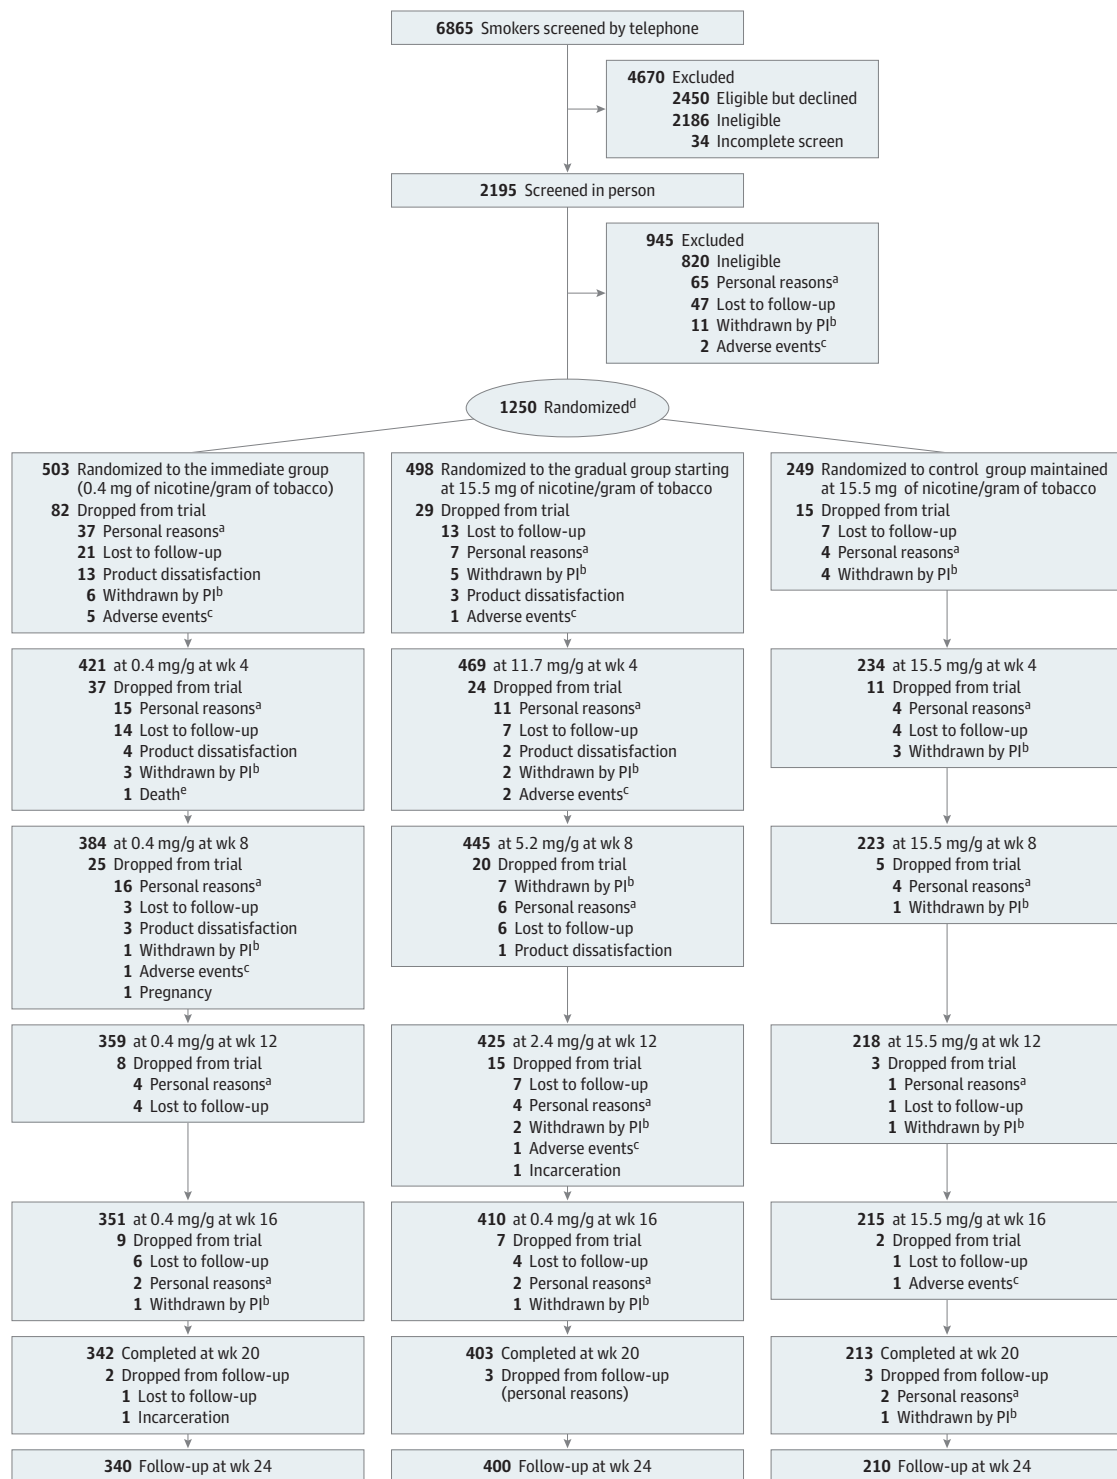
**6865** Smokers screened by telephone

**4670** Excluded
**2450** Eligible but declined
**2186** Ineligible
**34** Incomplete screen

**2195** Screened in person

**945** Excluded
**820** Ineligible
**65** Personal reasons$^a$
**47** Lost to follow-up
**11** Withdrawn by PI$^b$
**2** Adverse events$^c$

**1250** Randomized$^d$

**503** Randomized to the immediate group (0.4 mg of nicotine/gram of tobacco)
**82** Dropped from trial
**37** Personal reasons$^a$
**21** Lost to follow-up
**13** Product dissatisfaction
**6** Withdrawn by PI$^b$
**5** Adverse events$^c$

**421** at 0.4 mg/g at wk 4
**37** Dropped from trial
**15** Personal reasons$^a$
**14** Lost to follow-up
**4** Product dissatisfaction
**3** Withdrawn by PI$^b$
**1** Death$^e$

**384** at 0.4 mg/g at wk 8
**25** Dropped from trial
**16** Personal reasons$^a$
**3** Lost to follow-up
**3** Product dissatisfaction
**1** Withdrawn by PI$^b$
**1** Adverse events$^c$
**1** Pregnancy

**359** at 0.4 mg/g at wk 12
**8** Dropped from trial
**4** Personal reasons$^a$
**4** Lost to follow-up

**351** at 0.4 mg/g at wk 16
**9** Dropped from trial
**6** Lost to follow-up
**2** Personal reasons$^a$
**1** Withdrawn by PI$^b$

**342** Completed at wk 20
**2** Dropped from follow-up
**1** Lost to follow-up
**1** Incarceration

**340** Follow-up at wk 24

**498** Randomized to the gradual group starting at 15.5 mg of nicotine/gram of tobacco
**29** Dropped from trial
**13** Lost to follow-up
**7** Personal reasons$^a$
**5** Withdrawn by PI$^b$
**3** Product dissatisfaction
**1** Adverse events$^c$

**469** at 11.7 mg/g at wk 4
**24** Dropped from trial
**11** Personal reasons$^a$
**7** Lost to follow-up
**2** Product dissatisfaction
**2** Withdrawn by PI$^b$
**2** Adverse events$^c$

**445** at 5.2 mg/g at wk 8
**20** Dropped from trial
**7** Withdrawn by PI$^b$
**6** Personal reasons$^a$
**6** Lost to follow-up
**1** Product dissatisfaction

**425** at 2.4 mg/g at wk 12
**15** Dropped from trial
**7** Lost to follow-up
**4** Personal reasons$^a$
**2** Withdrawn by PI$^b$
**1** Adverse events$^c$
**1** Incarceration

**410** at 0.4 mg/g at wk 16
**7** Dropped from trial
**4** Lost to follow-up
**2** Personal reasons$^a$
**1** Withdrawn by PI$^b$

**403** Completed at wk 20
**3** Dropped from follow-up (personal reasons)

**400** Follow-up at wk 24

**249** Randomized to control group maintained at 15.5 mg of nicotine/gram of tobacco
**15** Dropped from trial
**7** Lost to follow-up
**4** Personal reasons$^a$
**4** Withdrawn by PI$^b$

**234** at 15.5 mg/g at wk 4
**11** Dropped from trial
**4** Personal reasons$^a$
**4** Lost to follow-up
**3** Withdrawn by PI$^b$

**223** at 15.5 mg/g at wk 8
**5** Dropped from trial
**4** Personal reasons$^a$
**1** Withdrawn by PI$^b$

**218** at 15.5 mg/g at wk 12
**3** Dropped from trial
**1** Personal reasons$^a$
**1** Lost to follow-up
**1** Withdrawn by PI$^b$

**215** at 15.5 mg/g at wk 16
**2** Dropped from trial
**1** Lost to follow-up
**1** Adverse events$^c$

**213** Completed at wk 20
**3** Dropped from follow-up
**2** Personal reasons$^a$
**1** Withdrawn by PI$^b$

**210** Follow-up at wk 24